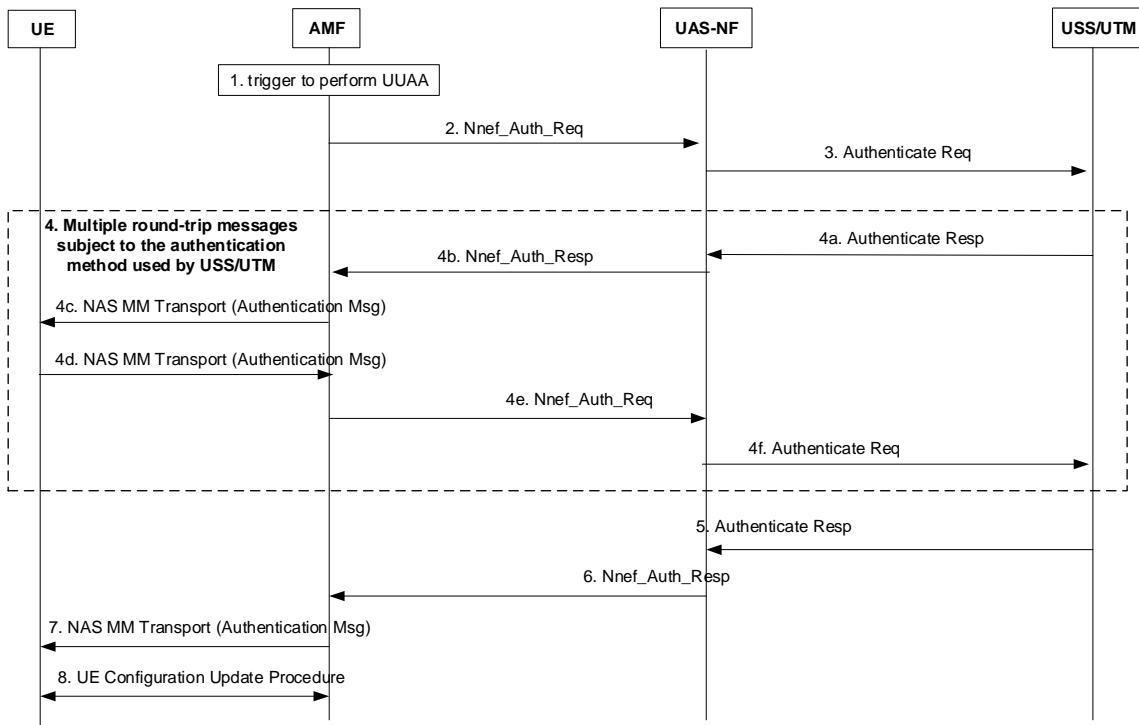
UE

AMF

UAS-NF

USS/UTM

1. trigger to perform UUAA

2. Nnef_Auth_Req

3. Authenticate Req

4. Multiple round-trip messages subject to the authentication method used by USS/UTM

4a. Authenticate Resp

4b. Nnef_Auth_Resp

4c. NAS MM Transport (Authentication Msg)

4d. NAS MM Transport (Authentication Msg)

4e. Nnef_Auth_Req

4f. Authenticate Req

5. Authenticate Resp

6. Nnef_Auth_Resp

7. NAS MM Transport (Authentication Msg)

8. UE Configuration Update Procedure